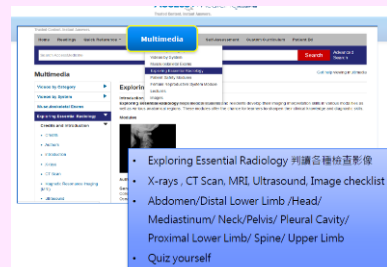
Multimedia

Home | Readings | Quick Reference | Self-Assessment | Student Resources | Patient Ed

Search | Advanced Search

Multimedia

Videos by Category

Videos by System

Musculoskeletal Exam

Exploring Essential Radiology

Exploring

Images

Exploring Essential Radiology 判讀各種影像

X-rays , CT Scan, MRI, Ultrasound, Image checklist

Abdomen/Distal Lower Limb /Head/ Mediastinum/ Neck/Pelvis/ Pleural Cavity/ Proximal Lower Limb/ Spine/ Upper Limb

Quiz yourself